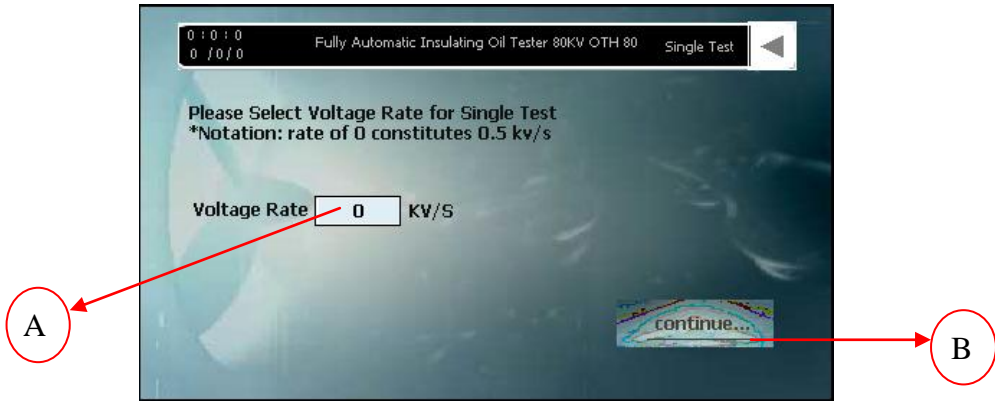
0 : 0 : 0
0 /0/0

Fully Automatic Insulating Oil Tester 80KV OTH 80

Single Test

Please Select Voltage Rate for Single Test
*Notation: rate of 0 constitutes 0.5 kv/s

Voltage Rate 0 KV/S

continue...

A

B